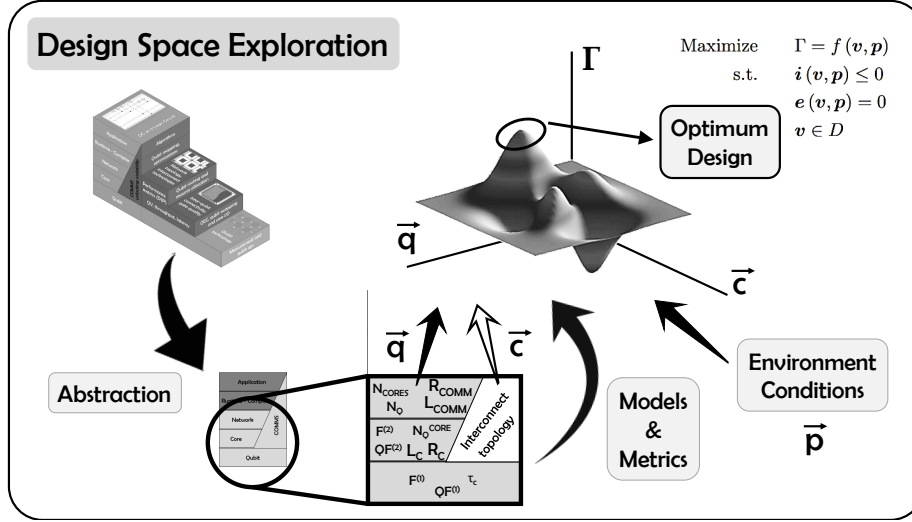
Design Space Exploration

Maximize $\Gamma = f(\boldsymbol{v}, \boldsymbol{p})$
s.t. $\boldsymbol{i}(\boldsymbol{v}, \boldsymbol{p}) \leq 0$
$\boldsymbol{e}(\boldsymbol{v}, \boldsymbol{p}) = 0$
$\boldsymbol{v} \in D$

$\Gamma$

Optimum Design

$\vec{q}$

$\vec{c}$

Abstraction

Application
Network
Core
Qubit
COMMS

$\vec{q}$ $\vec{c}$

$N_{CORES}$ $R_{COMM}$
$N_Q$ $L_{COMM}$
$F^{(2)}$ $N_Q^{CORE}$
$QF^{(2)}$ $L_C$ $R_C$
Interconnect topology
$F^{(1)}$ $\tau_c$
$QF^{(1)}$

Models & Metrics

Environment Conditions

$\vec{p}$